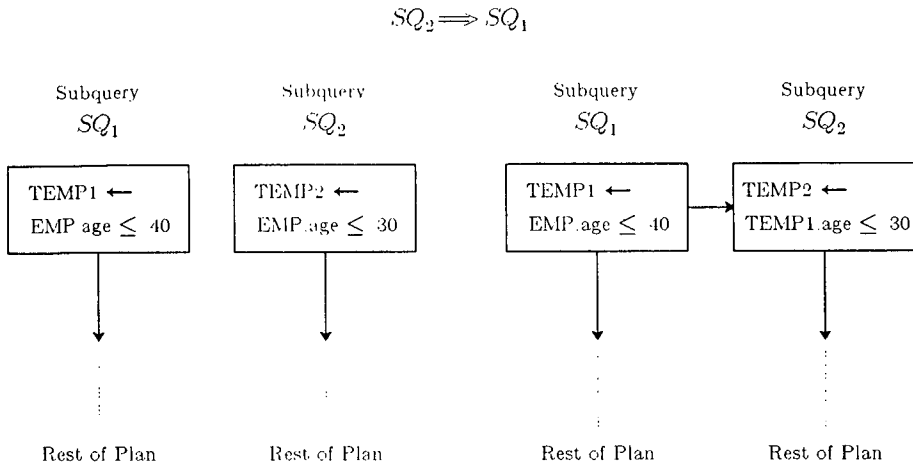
$SQ_2 \Longrightarrow SQ_1$

Subquery
$SQ_1$

TEMP1 $\leftarrow$
EMP.age $\leq$ 40

Rest of Plan

Subquery
$SQ_2$

TEMP2 $\leftarrow$
EMP.age $\leq$ 30

Rest of Plan

Subquery
$SQ_1$

TEMP1 $\leftarrow$
EMP.age $\leq$ 40

Rest of Plan

Subquery
$SQ_2$

TEMP2 $\leftarrow$
TEMP1.age $\leq$ 30

Rest of Plan